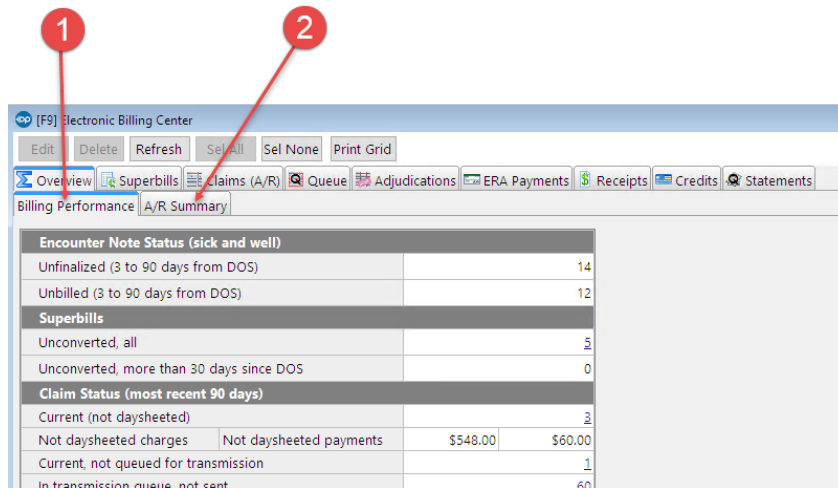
1

2

[F9] Electronic Billing Center

Edit | Delete | Refresh | Sel All | Sel None | Print Grid

Overview | Superbills | Claims (A/R) | Queue | Adjudications | ERA Payments | Receipts | Credits | Statements

Billing Performance | A/R Summary

| Encounter Note Status (sick and well) | | | |
|---|---|---|---|
| Unfinalized (3 to 90 days from DOS) | | | 14 |
| Unbilled (3 to 90 days from DOS) | | | 12 |
| Superbills | | | |
| Unconverted, all | | | 5 |
| Unconverted, more than 30 days since DOS | | | 0 |
| Claim Status (most recent 90 days) | | | |
| Current (not daysheeted) | | | 3 |
| Not daysheeted charges | Not daysheeted payments | $548.00 | $60.00 |
| Current, not queued for transmission | | | 1 |
| In transmission queue, not sent | | | 60 |